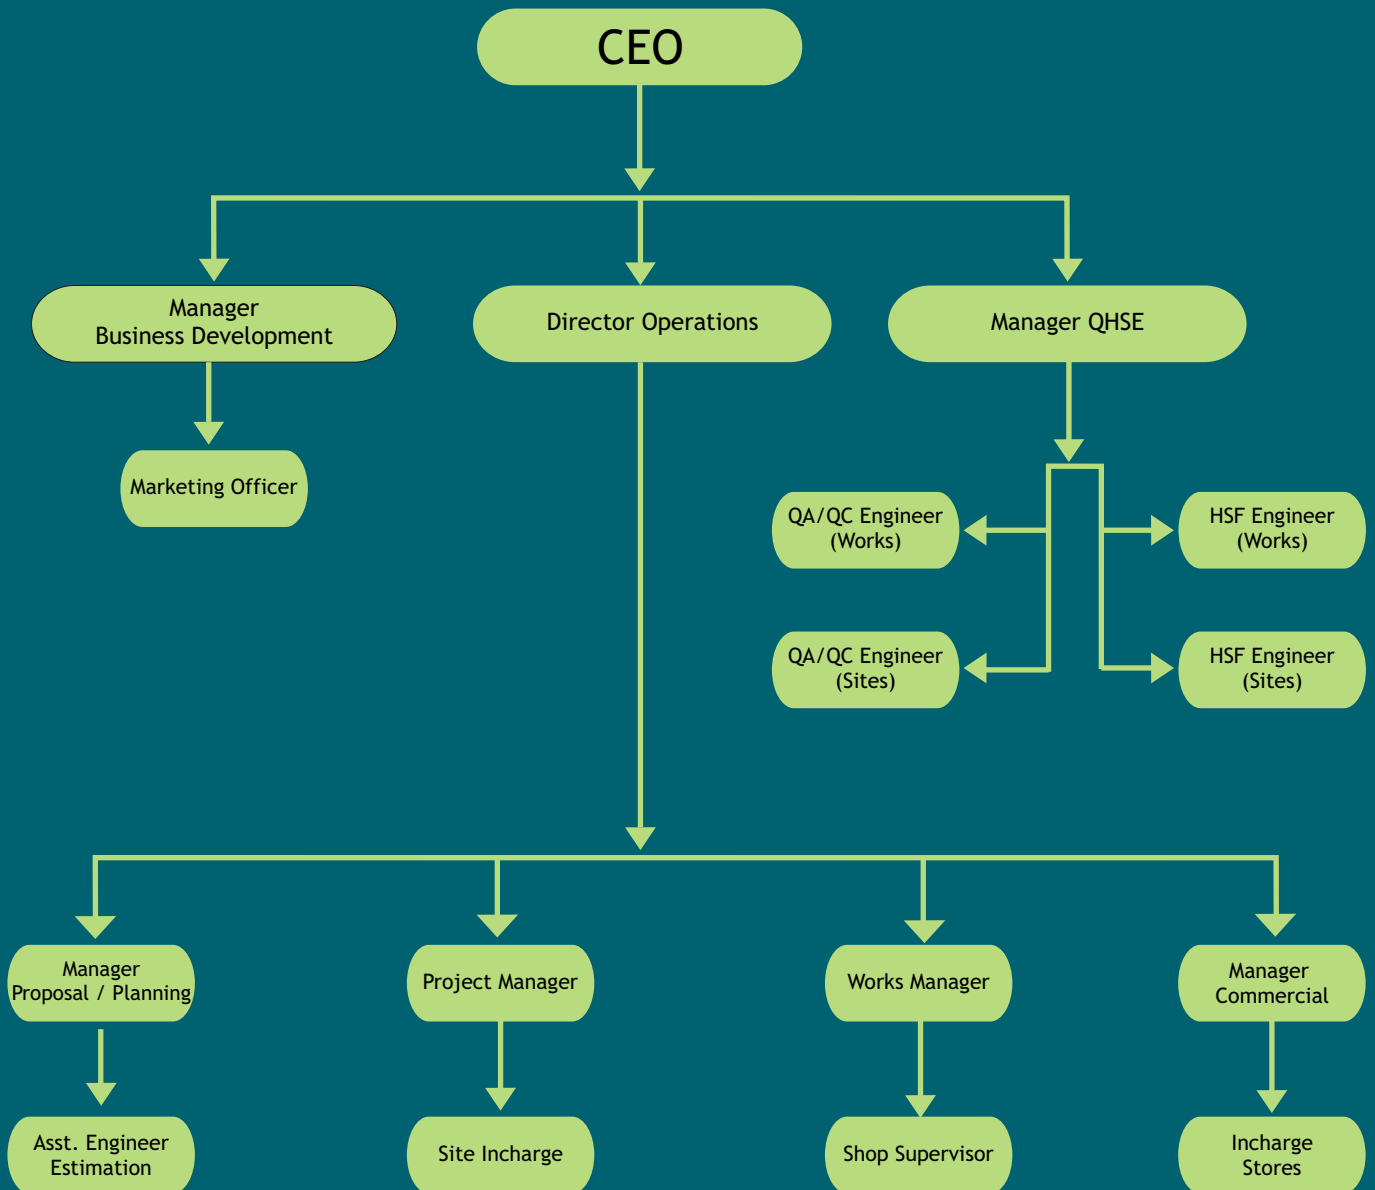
CEO

Manager
Business Development

Director Operations

Manager QHSE

Marketing Officer

QA/QC Engineer
(Works)

HSF Engineer
(Works)

QA/QC Engineer
(Sites)

HSF Engineer
(Sites)

Manager
Proposal / Planning

Project Manager

Works Manager

Manager
Commercial

Asst. Engineer
Estimation

Site Incharge

Shop Supervisor

Incharge
Stores